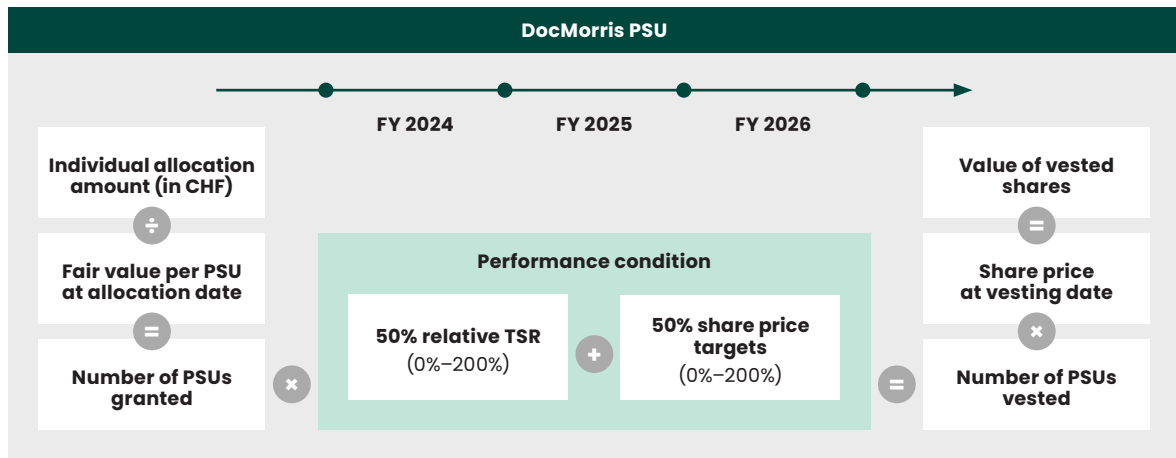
DocMorris PSU

FY 2024

FY 2025

FY 2026

Individual allocation amount (in CHF)

÷

Fair value per PSU at allocation date

=

Number of PSUs granted

×

Performance condition

50% relative TSR
(0%–200%)

+

50% share price targets
(0%–200%)

=

Value of vested shares

=

Share price at vesting date

×

Number of PSUs vested